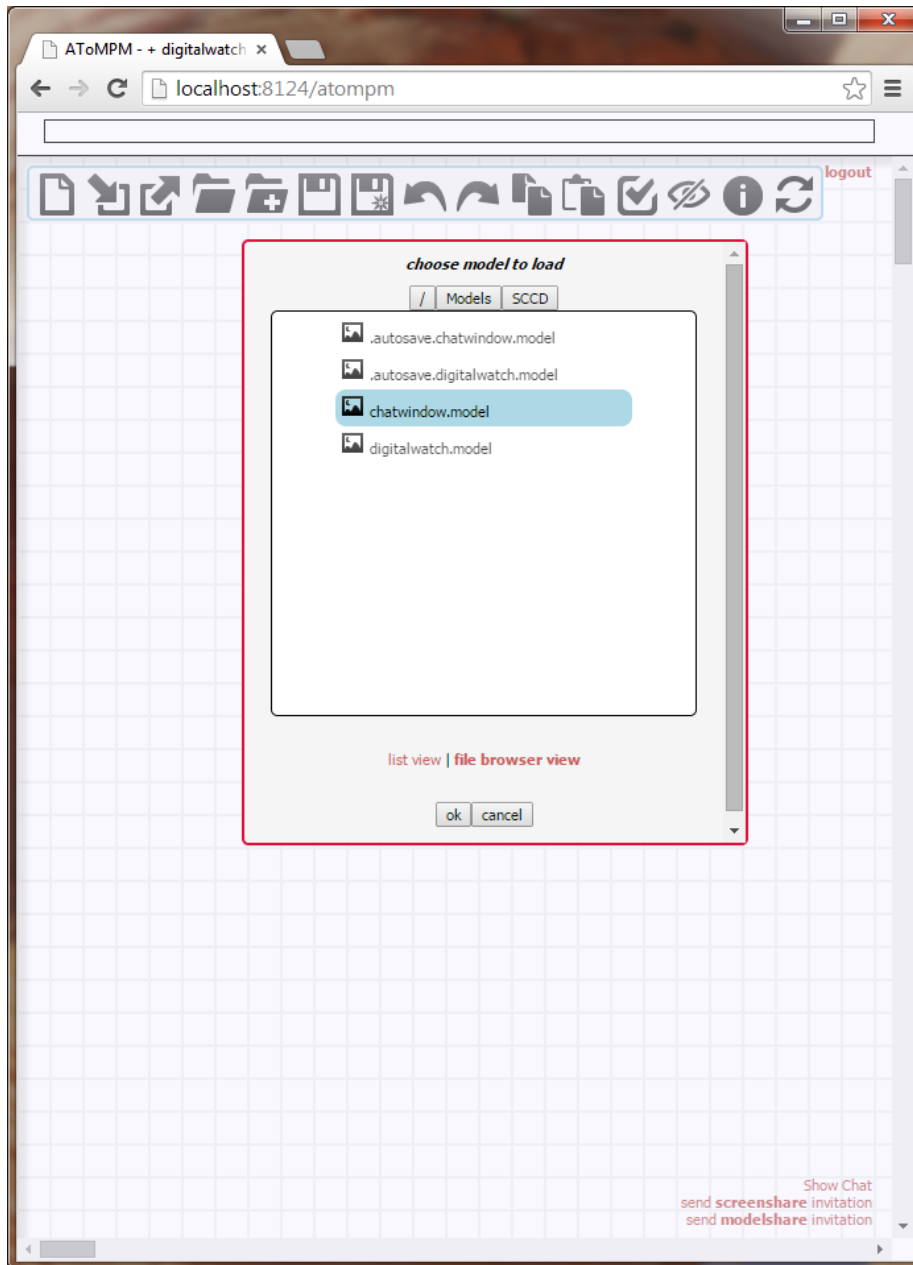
AToMPM - + digitalwatch ×

localhost:8124/atompm

logout

choose model to load

/ Models SCCD

.autosave.chatwindow.model

.autosave.digitalwatch.model

chatwindow.model

digitalwatch.model

list view | file browser view

ok cancel

Show Chat
send screenshare invitation
send modelshare invitation